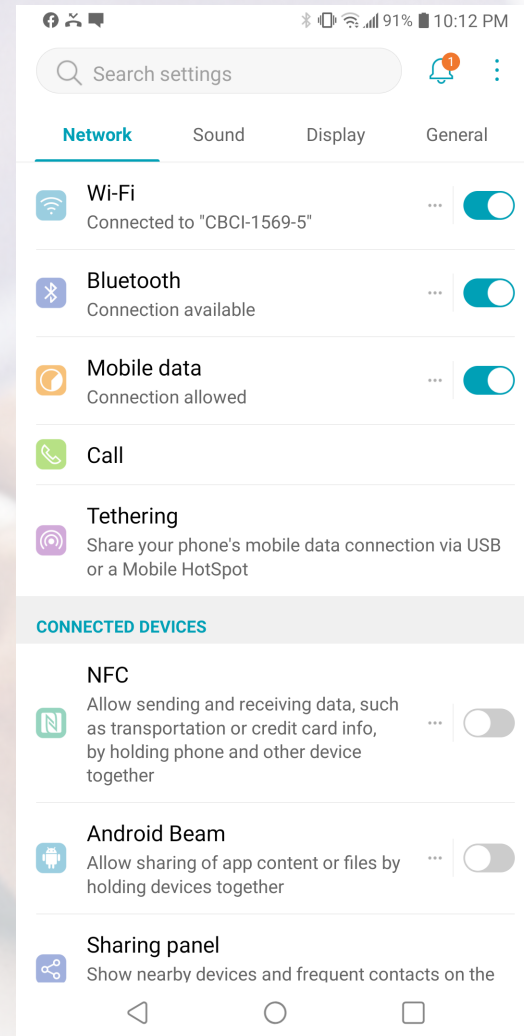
91% 10:12 PM

Search settings

1

Network Sound Display General

Wi-Fi
Connected to "CBCI-1569-5"

Bluetooth
Connection available

Mobile data
Connection allowed

Call

Tethering
Share your phone's mobile data connection via USB or a Mobile HotSpot

CONNECTED DEVICES

NFC
Allow sending and receiving data, such as transportation or credit card info, by holding phone and other device together

Android Beam
Allow sharing of app content or files by holding devices together

Sharing panel
Show nearby devices and frequent contacts on the